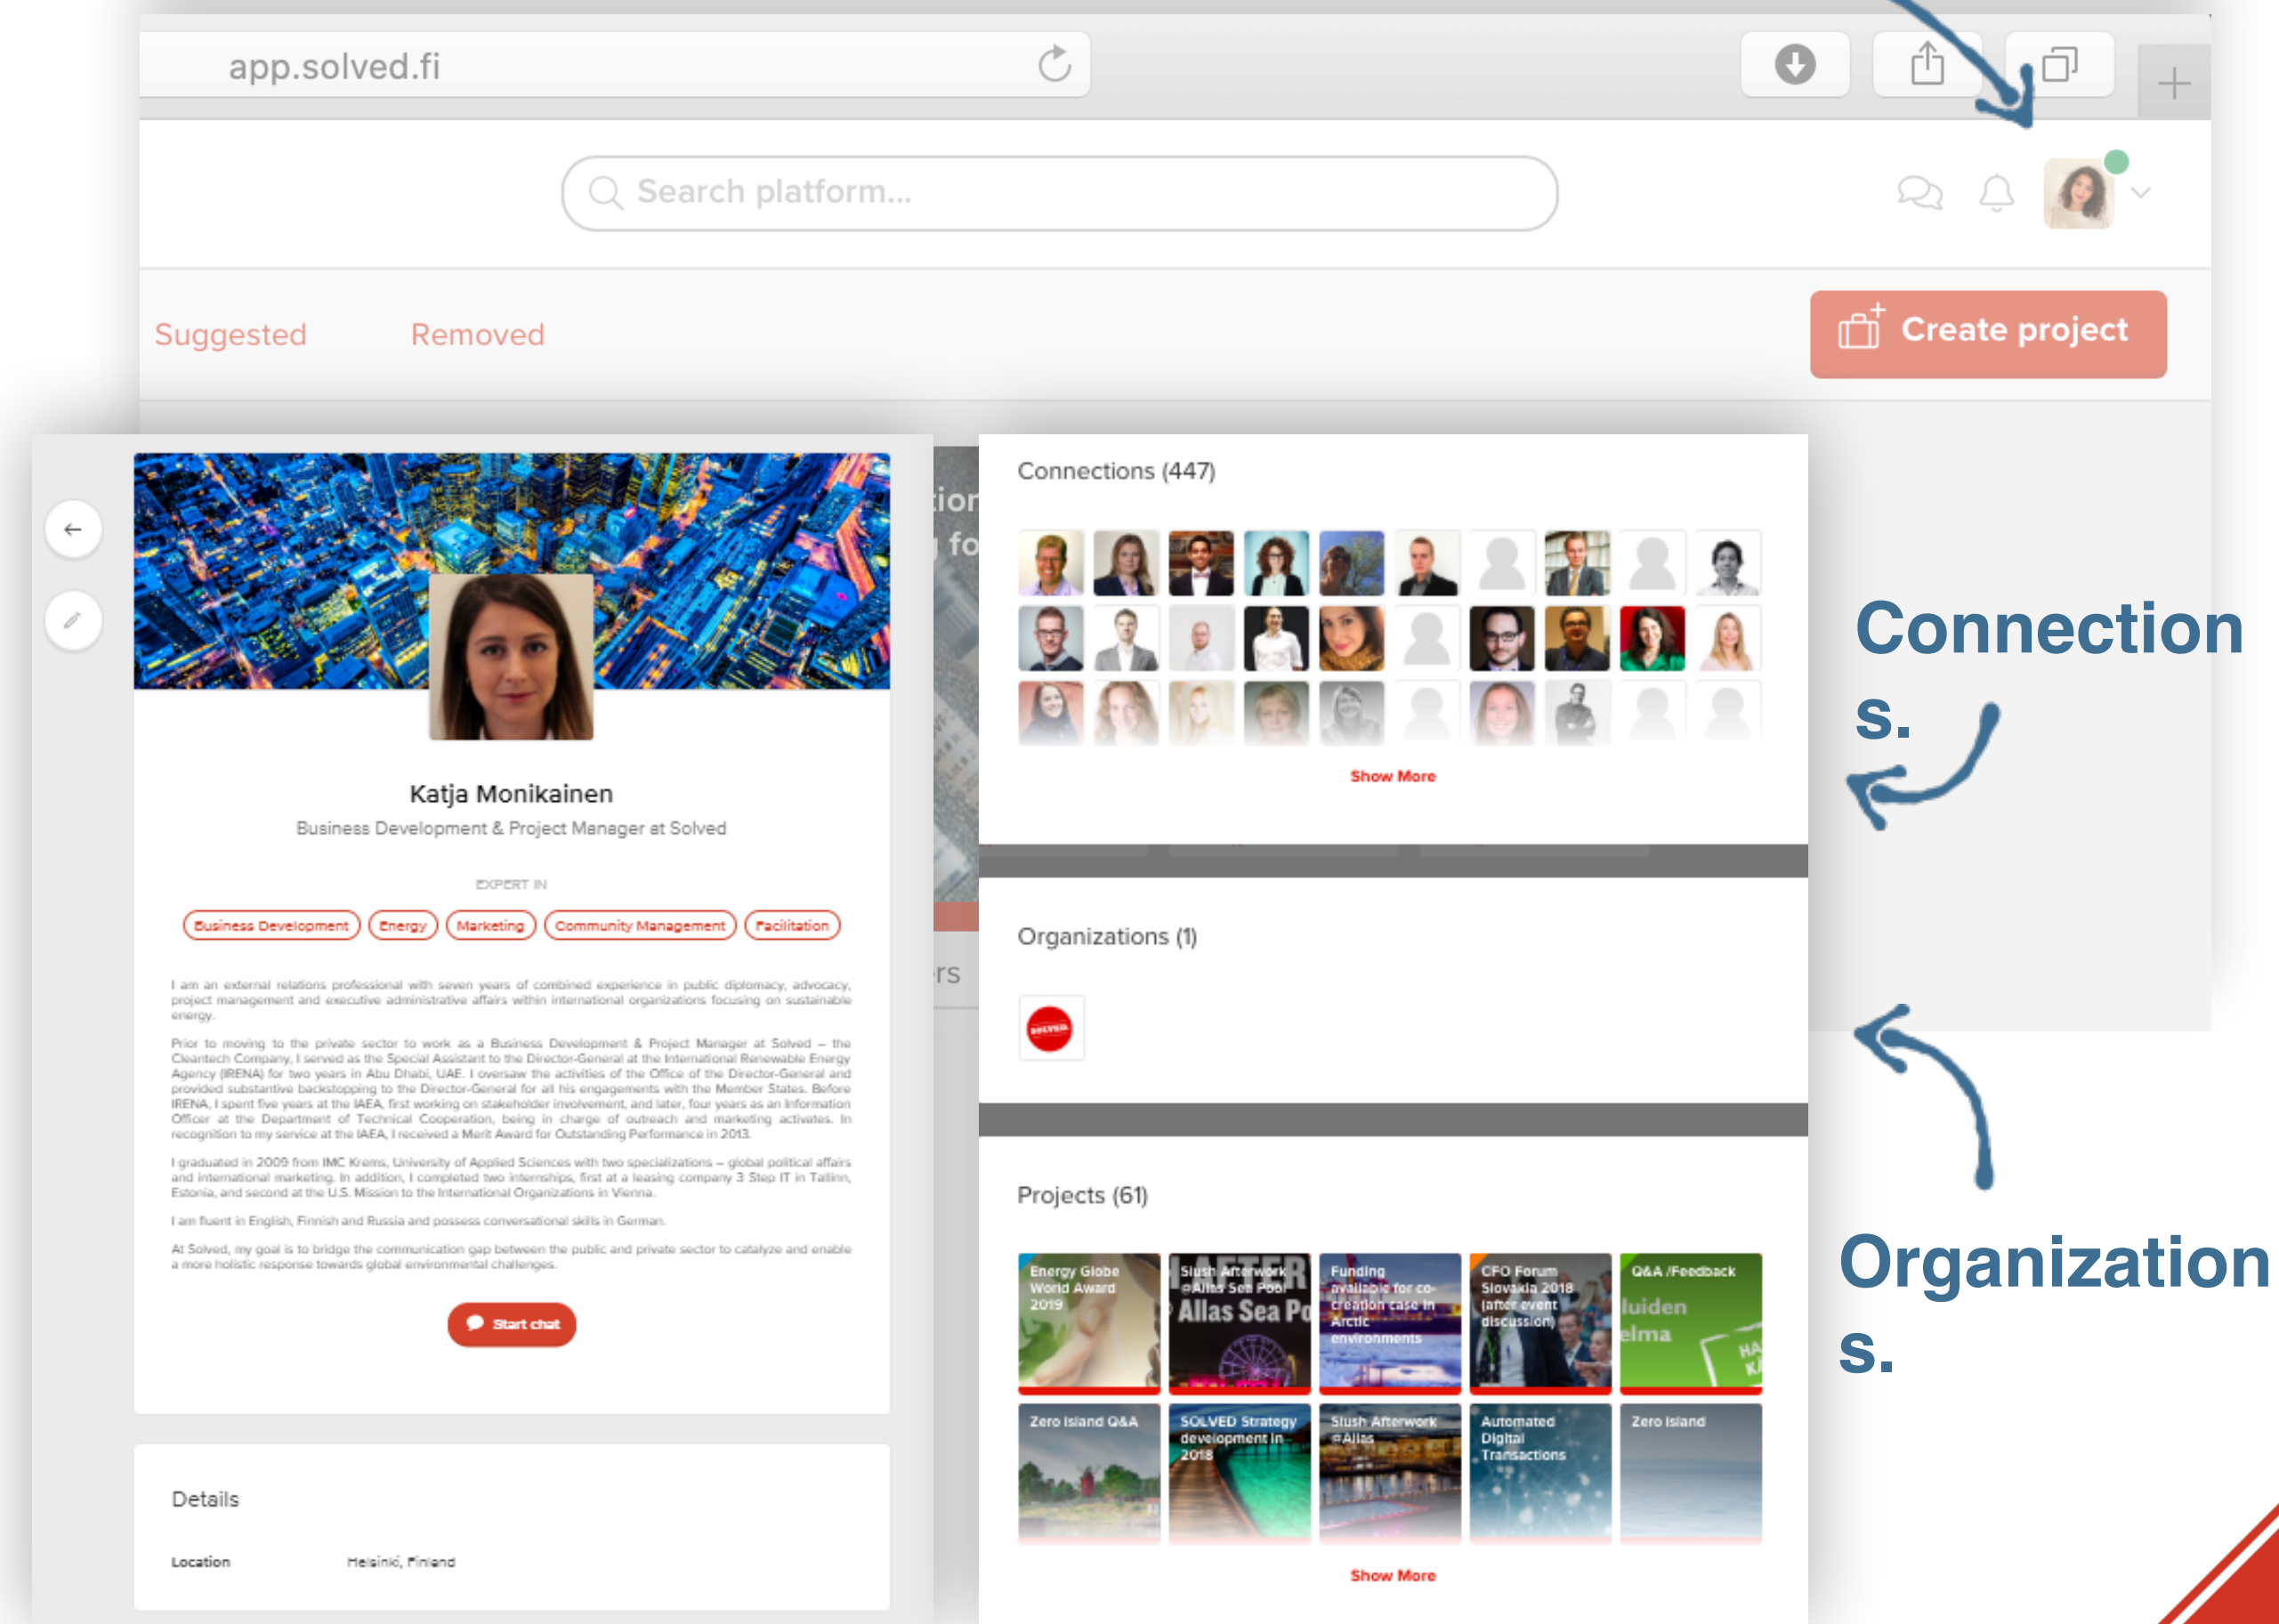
app.solved.fi

Search platform...

Suggested Removed

Create project

Katja Monikainen

Business Development & Project Manager at Solved

EXPERT IN

Business Development Energy Marketing Community Management Facilitation

I am an external relations professional with seven years of combined experience in public diplomacy, advocacy, project management and executive administrative affairs within international organizations focusing on sustainable energy.

Prior to moving to the private sector to work as a Business Development & Project Manager at Solved – the Cleantech Company, I served as the Special Assistant to the Director-General at the International Renewable Energy Agency (IRENA) for two years in Abu Dhabi, UAE. I oversaw the activities of the Office of the Director-General and provided substantive backstopping to the Director-General for all his engagements with the Member States. Before IRENA, I spent five years at the IAEA, first working on stakeholder involvement, and later, four years as an Information Officer at the Department of Technical Cooperation, being in charge of outreach and marketing activates. In recognition to my service at the IAEA, I received a Merit Award for Outstanding Performance in 2013.

I graduated in 2009 from IMC Krems, University of Applied Sciences with two specializations – global political affairs and international marketing. In addition, I completed two internships, first at a leasing company 3 Step IT in Tallinn, Estonia, and second at the U.S. Mission to the International Organizations in Vienna.

I am fluent in English, Finnish and Russia and possess conversational skills in German.

At Solved, my goal is to bridge the communication gap between the public and private sector to catalyze and enable a more holistic response towards global environmental challenges.

Start chat

Details

Location Helsinki, Finland

Connections (447)

Show More

Organizations (1)

Projects (61)

Energy Globe World Award 2019

Slush Afterwork @Allas Sea Pool

Funding available for co-creation case in Arctic environments

CFO Forum Slovakia 2018 (after event discussion)

Q&A /Feedback

Zero Island Q&A

SOLVED Strategy development in 2018

Slush Afterwork @Allas

Automated Digital Transactions

Zero Island

Show More

Connections.

Organizations.